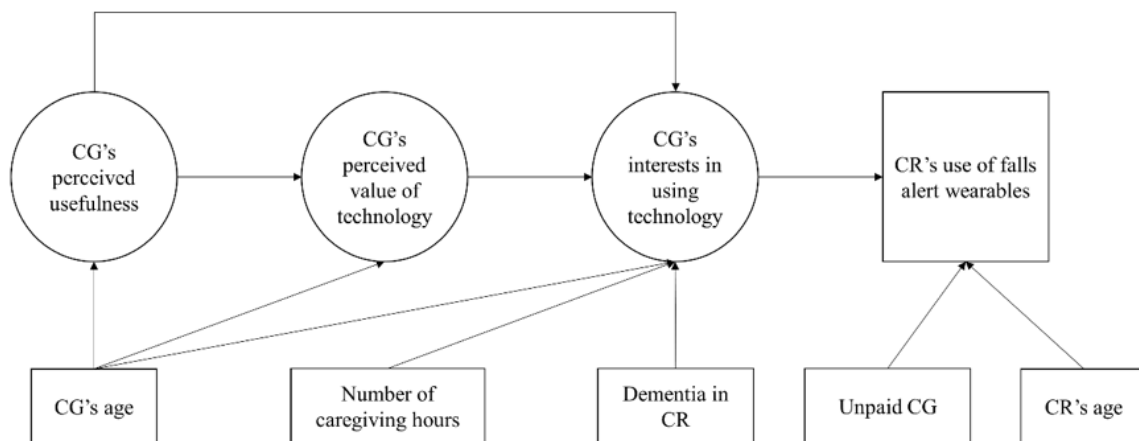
CG's perceived usefulness

CG's perceived value of technology

CG's interests in using technology

CR's use of falls alert wearables

CG's age

Number of caregiving hours

Dementia in CR

Unpaid CG

CR's age